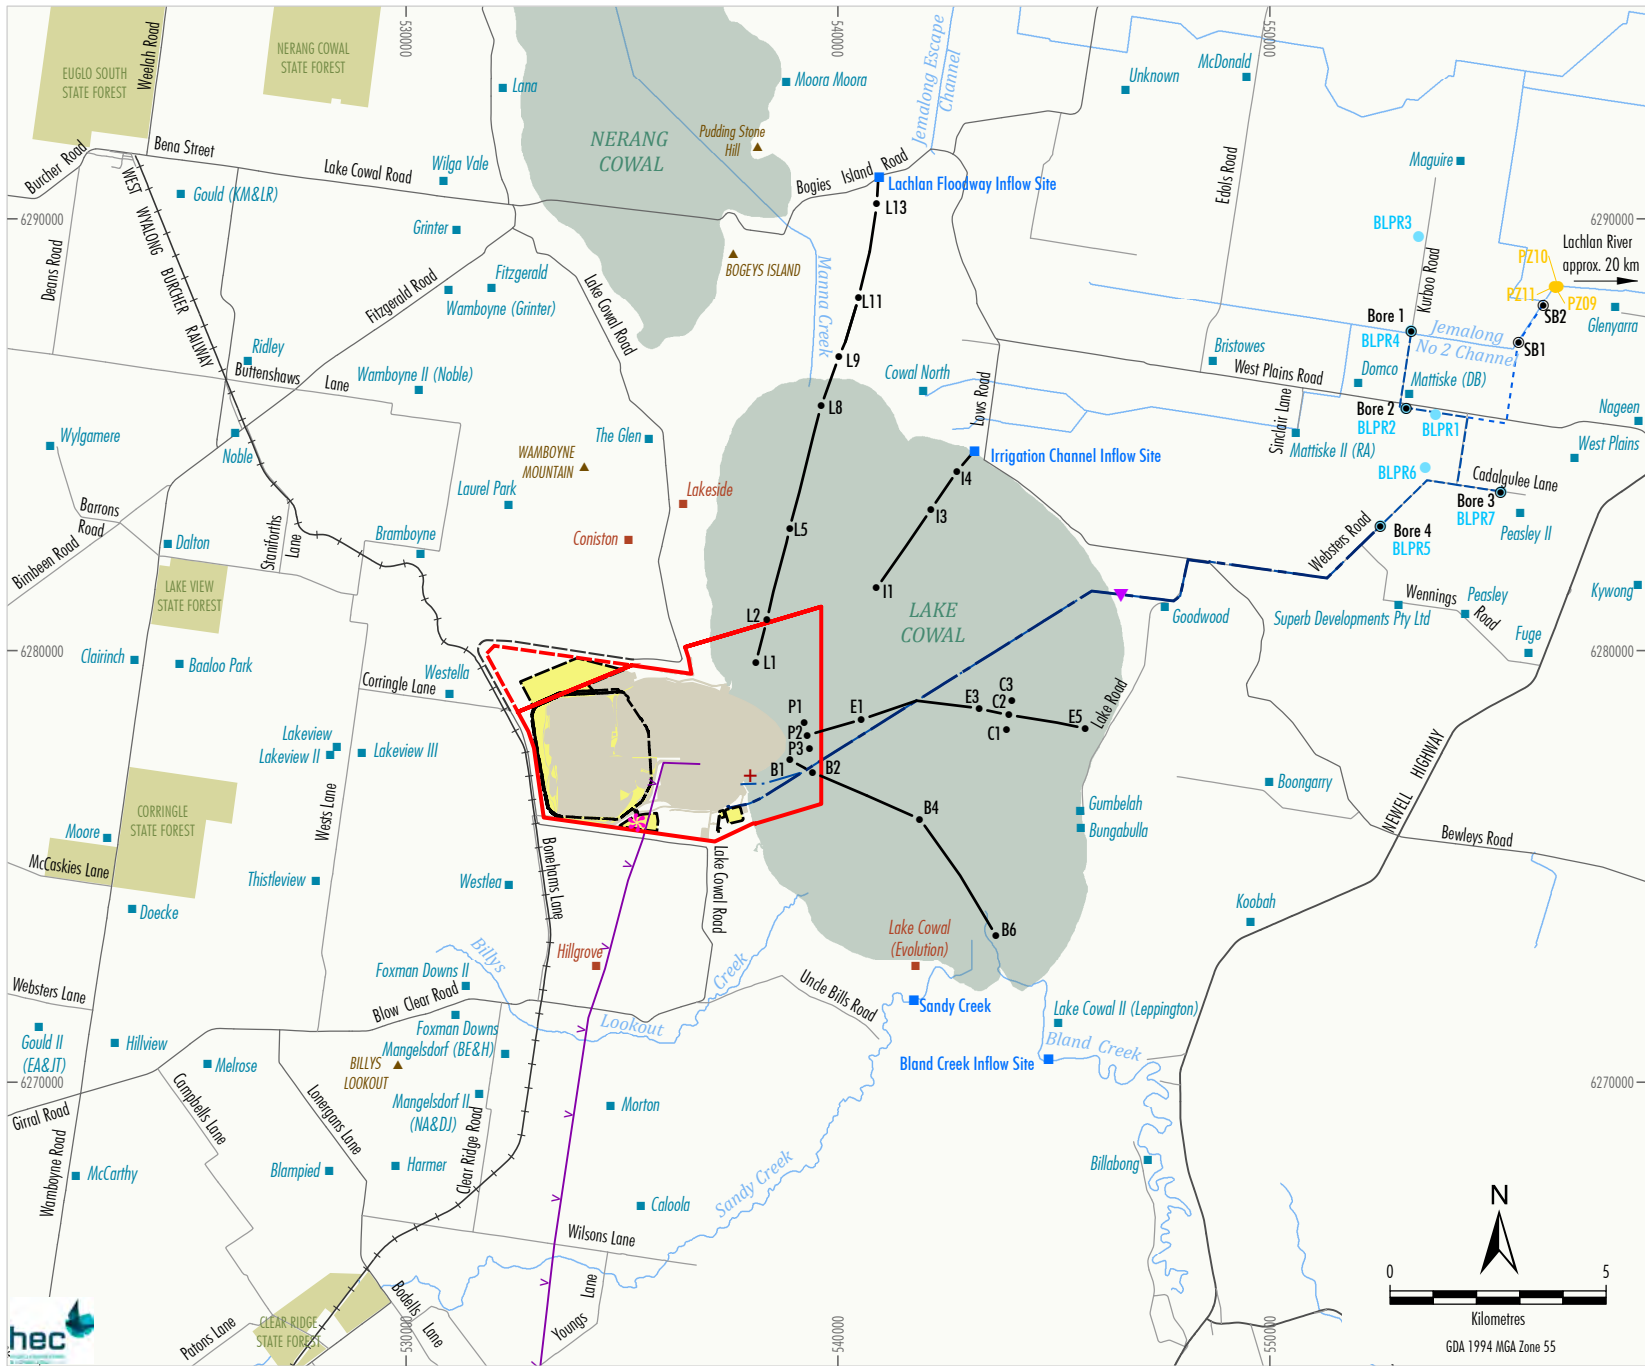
EUGLO SOUTH STATE FOREST
Weelah Road
NERANG COWAL STATE FOREST
530000
540000
550000
Lana
Moora Moora
NERANG COWAL
Pudding Stone Hill
Jemalong Escape Channel
Unknown
McDonald
Bena Street
Burcher Road
Lake Cowal Road
Wilga Vale
Bogies Island Road
Lachlan Floodway Inflow Site
L13
Maguire
Edols Road
WEST WYALONG BURCHER RAILWAY
Gould (KM&LR)
6290000
Grinter
BOGEYS ISLAND
Mann Creek
BLPR3
6290000
Lachlan River approx. 20 km
PZ10
Deans Road
Fitzgerald
Fitzgerald Road
Wamboyne (Grinter)
Lake Cowal Road
L11
Kurboo Road
PZ11
PZ09
SB2
Glenyarra
Bore 1
Jemalong No 2 Channel
SB1
Ridley
Buttenshaws Lane
Wamboyne II (Noble)
L9
Cowal North
Lows Road
Bristowes
BLPR4
West Plains Road
Domco
Mattiske (DB)
Nageen
Wylgamere
L8
Bore 2
BLPR2
BLPR1
West Plains
Noble
The Glen
Irrigation Channel Inflow Site
Sinclair Lane
Mattiske II (RA)
WAMBOYNE MOUNTAIN
I4
BLPR6
Cadalgulee Lane
Barrons Road
Laurel Park
Lakeside
I3
Bore 3
BLPR7
Dalton
Staniforths Lane
Bramboyne
Coniston
L5
Websters Road
Bore 4
BLPR5
Peasley II
Bimbeen Road
LAKE VIEW STATE FOREST
I1
Kywong
Wennings Road
Peasley
L2
LAKE COWAL
Goodwood
Superb Developments Pty Ltd
Fuge
6280000
Clairinch
Baaloo Park
L1
6280000
Westella
Corringle Lane
P1
E1
E3
C3
C2
E5
Lake Road
P2
C1
Lakeview
Lakeview II
Lakeview III
P3
B1
B2
Boongarry
NEWELL HIGHWAY
Wests Lane
CORRINGLE STATE FOREST
B4
Gumbelah
Moore
Bungabulla
Bewleys Road
McCaskies Lane
Boninghams Lane
Lake Cowal Road
Thistleview
Westlea
Doecke
Koobah
B6
Lake Cowal (Evolution)
Billys
Hillgrove
Creek
Foxman Downs II
Websters Lane
Blow Clear Road
Unde Bills Road
Sandy Creek
Lake Cowal II (Leppington)
Foxman Downs
Lookout
Gould II (EA&JT)
Hillview
Mangelsdorf (BE&H)
Bland Creek
Bland Creek Inflow Site
Melrose
BILLYS LOOKOUT
6270000
6270000
Campbells Lane
Mangelsdorf II (NA&DJ)
Morton
Girral Road
Lonergans Lane
Clear Ridge Road
Billabong
Wamboyne Road
McCarthy
Blampied
Harmer
Sandy Creek
N
Caloola
Wilsons Lane
0
5
Kilometres
GDA 1994 MGA Zone 55
Youngs Lane
Bodells Lane
Patons Lane
CLEAR RIDGE STATE FOREST
530000
540000
550000
hec